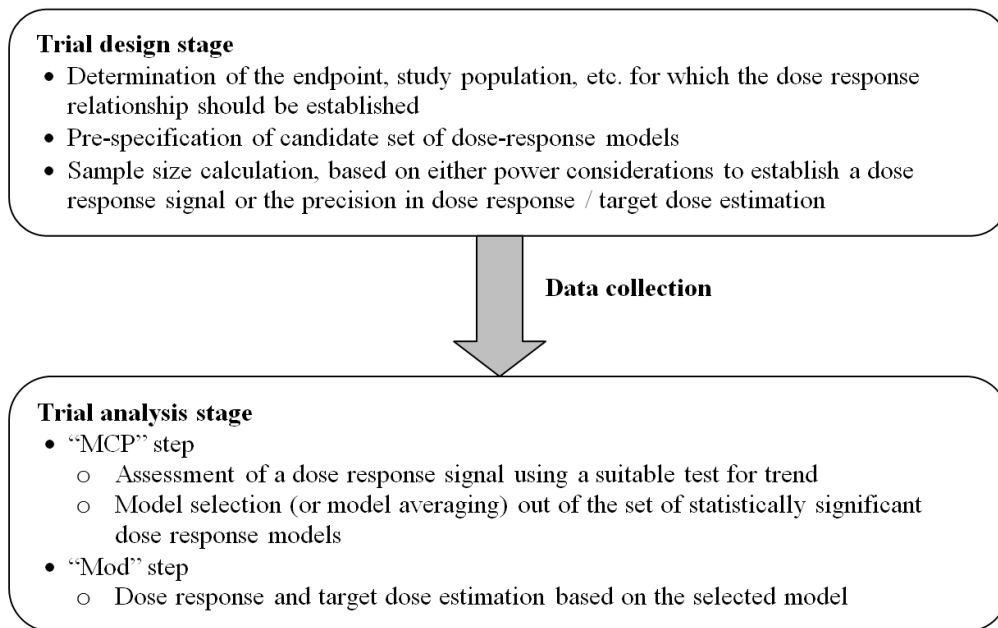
**Trial design stage**

- Determination of the endpoint, study population, etc. for which the dose response relationship should be established
- Pre-specification of candidate set of dose-response models
- Sample size calculation, based on either power considerations to establish a dose response signal or the precision in dose response / target dose estimation

**Data collection**

**Trial analysis stage**

- "MCP" step
  - o Assessment of a dose response signal using a suitable test for trend
  - o Model selection (or model averaging) out of the set of statistically significant dose response models
- "Mod" step
  - o Dose response and target dose estimation based on the selected model